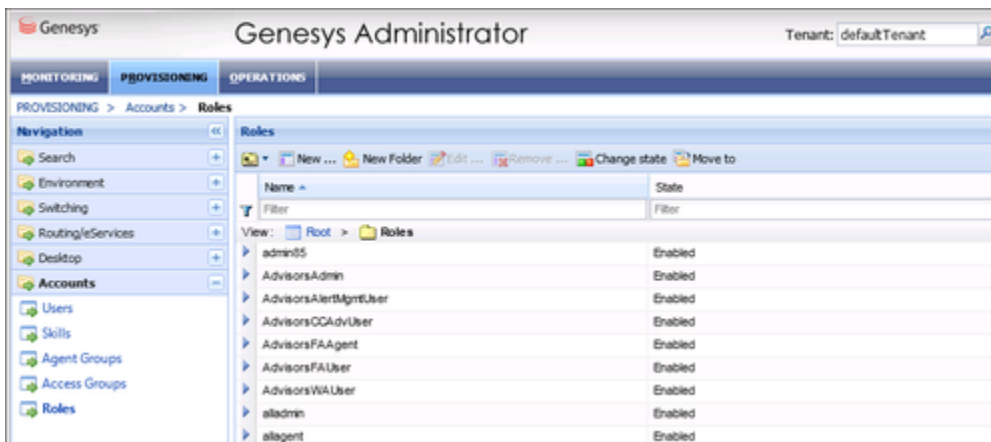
Genesys

Genesys Administrator

Tenant: defaultTenant

MONITORING PROVISIONING OPERATIONS

PROVISIONING > Accounts > Roles

Navigation

Search

Environment

Switching

Routing/eServices

Desktop

Accounts

Users

Skills

Agent Groups

Access Groups

Roles

Roles

New ... New Folder Edit ... Remove ... Change state Move to

| Name | State |
|---|---|
| Filter | Filter |
| View: Root > Roles | |
| admin85 | Enabled |
| AdvisorsAdmin | Enabled |
| AdvisorsAlertMgmtUser | Enabled |
| AdvisorsCCAdvUser | Enabled |
| AdvisorsFAAgent | Enabled |
| AdvisorsFAUser | Enabled |
| AdvisorsWAUser | Enabled |
| alladmin | Enabled |
| allagent | Enabled |